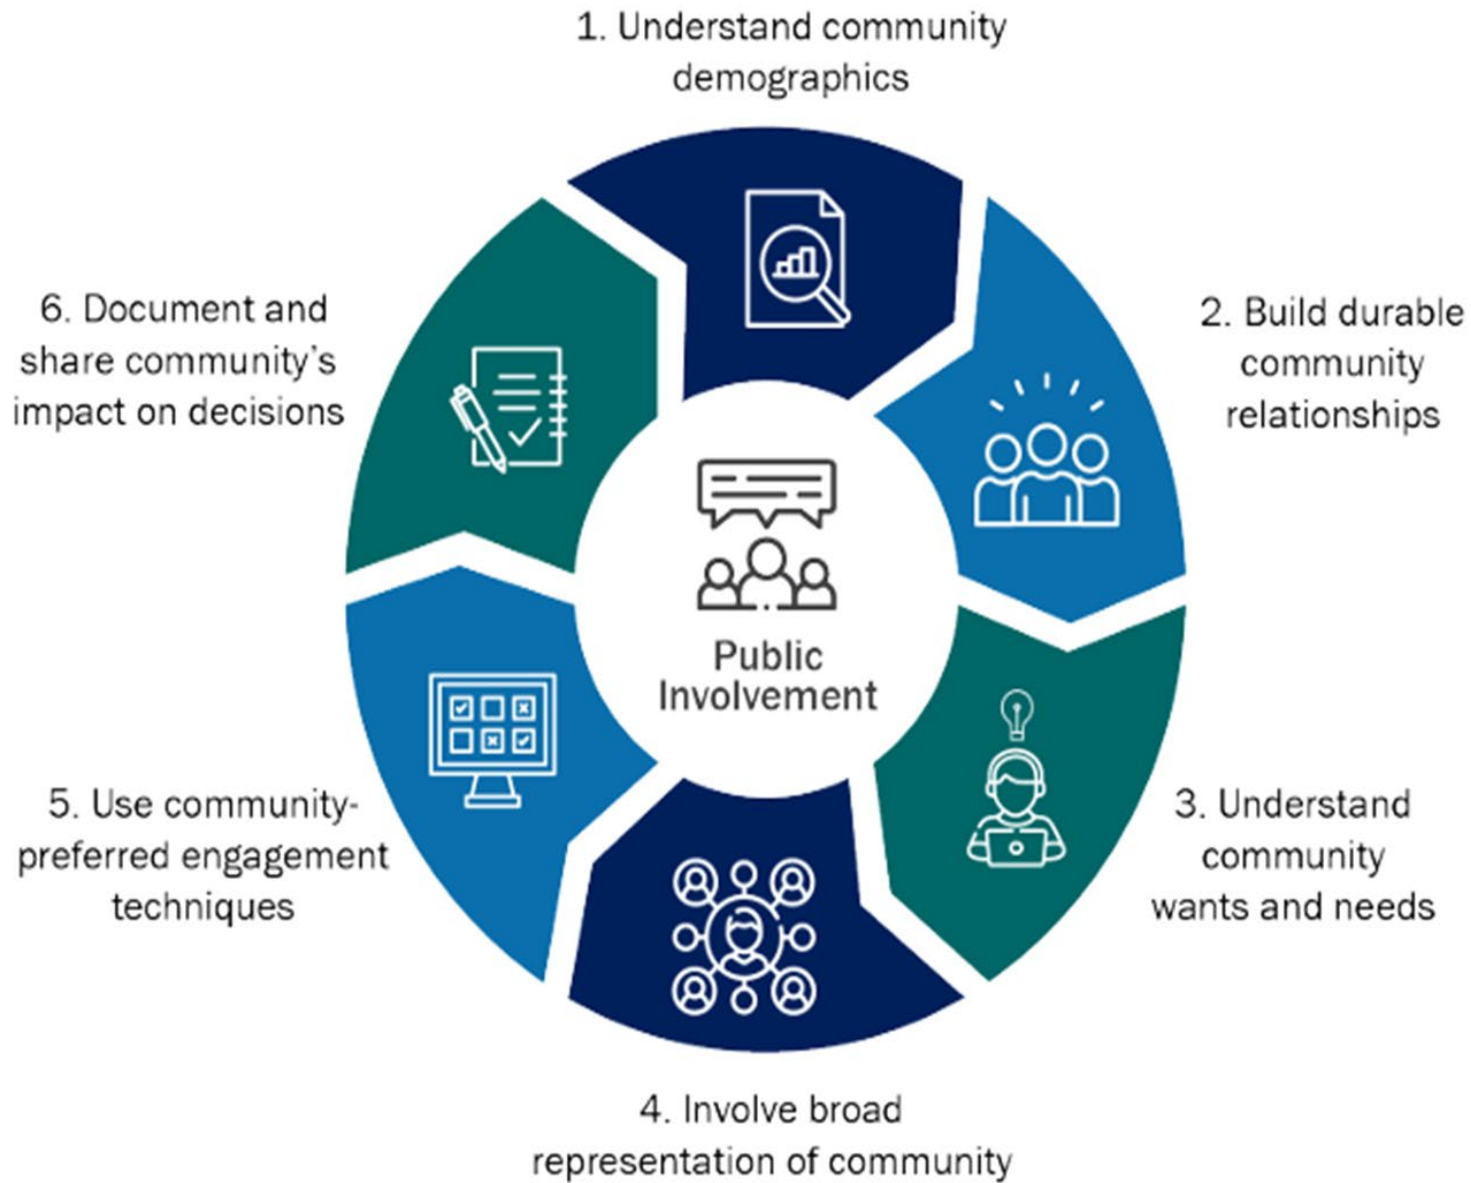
1. Understand community demographics

2. Build durable community relationships

3. Understand community wants and needs

4. Involve broad representation of community

5. Use community-preferred engagement techniques

6. Document and share community's impact on decisions

Public Involvement